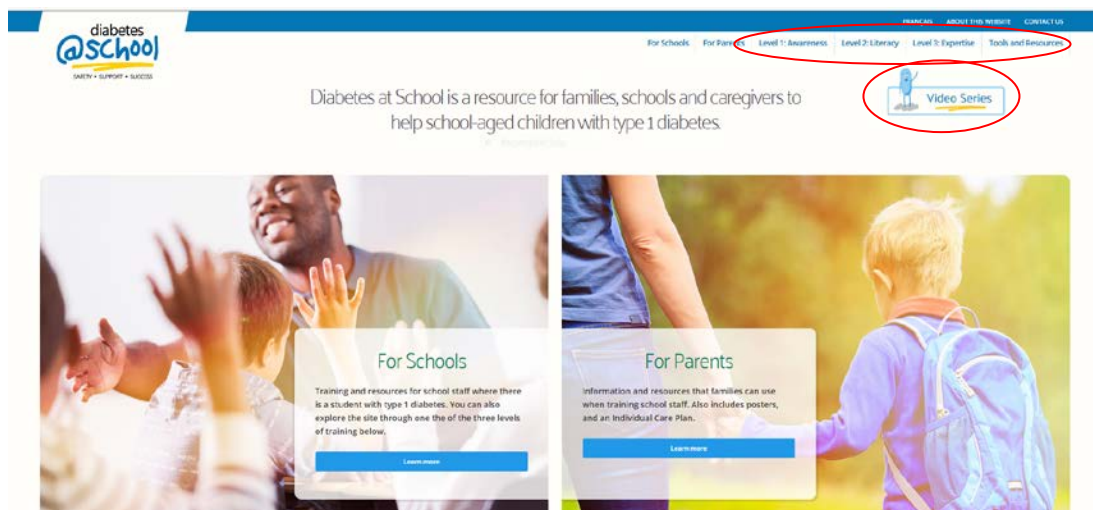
FRANÇAIS ABOUT THIS WEBSITE CONTACT US

diabetes @school
SAFETY • SUPPORT • SUCCESS

For Schools For Parents Level 1: Awareness Level 2: Literacy Level 3: Expertise Tools and Resources

Diabetes at School is a resource for families, schools and caregivers to help school-aged children with type 1 diabetes.

Video Series

For Schools

Training and resources for school staff where there is a student with type 1 diabetes. You can also explore the site through one the of the three levels of training below.

Learn more

For Parents

Information and resources that families can use when training school staff. Also includes posters, and an Individual Care Plan.

Learn more